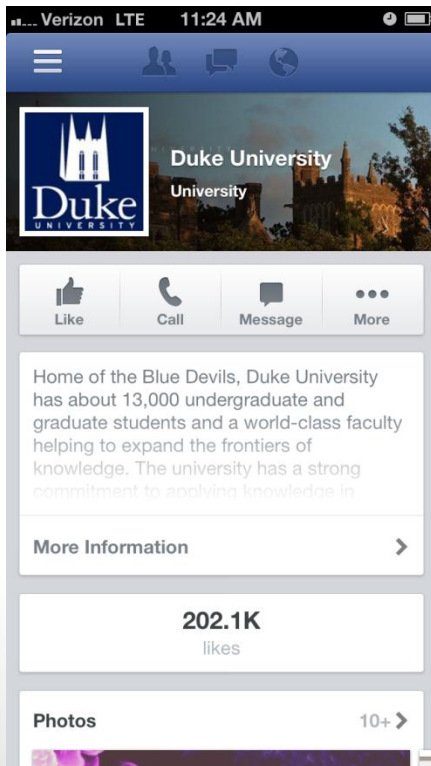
Verizon LTE 11:24 AM

Duke UNIVERSITY

Duke University
University

Like
Call
Message
More

Home of the Blue Devils, Duke University has about 13,000 undergraduate and graduate students and a world-class faculty helping to expand the frontiers of knowledge. The university has a strong commitment to applying knowledge in

More Information

202.1K
likes

Photos
10+